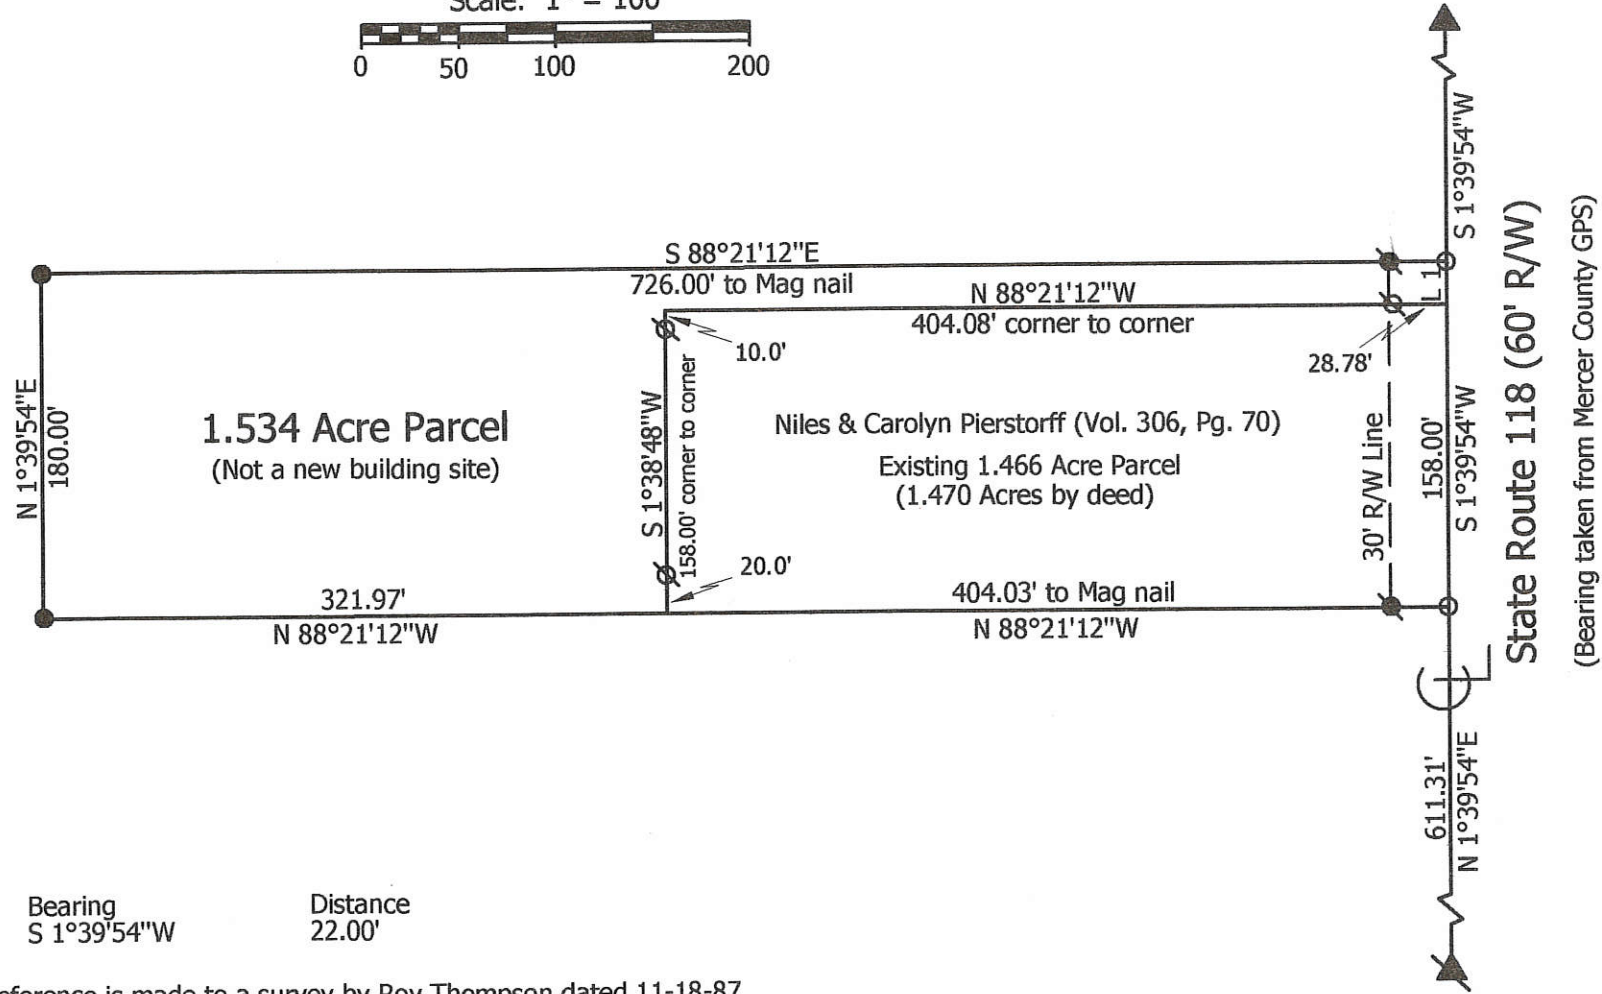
Scale: 1" = 100'

0 50 100 200

S 1°39'54"W

State Route 118 (60' R/W)

(Bearing taken from Mercer County GPS)

S 88°21'12"E
726.00' to Mag nail

N 88°21'12"W
404.08' corner to corner

L 1

10.0'

28.78'

N 1°39'54"E
180.00'

1.534 Acre Parcel
(Not a new building site)

S 1°38'48"W
158.00' corner to corner

Niles & Carolyn Pierstorff (Vol. 306, Pg. 70)
Existing 1.466 Acre Parcel
(1.470 Acres by deed)

30' R/W Line

158.00'
S 1°39'54"W

20.0'

321.97'
N 88°21'12"W

404.03' to Mag nail
N 88°21'12"W

611.31'
N 1°39'54"E

Bearing
S 1°39'54"W

Distance
22.00'

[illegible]eference is made to a survey by Roy Thompson dated 11-18-87